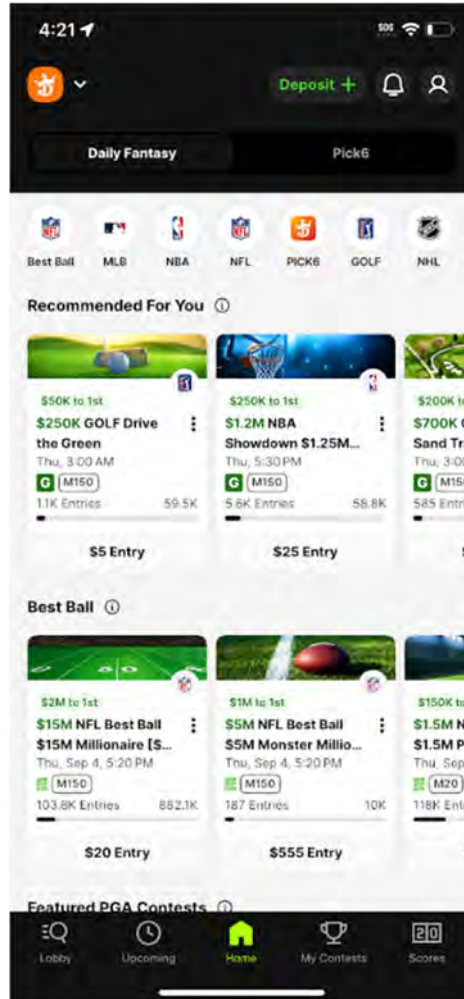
4:21

SOS

Deposit +

Daily Fantasy

Pick6

Best Ball

MLB

NBA

NFL

PICK6

GOLF

NHL

Recommended For You ⓘ

$50K to 1st
$250K GOLF Drive the Green
Thu, 3:00 AM
G M150
1.1K Entries 59.5K
$5 Entry

$250K to 1st
$1.2M NBA Showdown $1.25M...
Thu, 5:30 PM
G M150
5.6K Entries 58.8K
$25 Entry

$200K to
$700K
Sand Tr
Thu, 3:0
G M15
585 Entr

Best Ball ⓘ

$2M to 1st
$15M NFL Best Ball $15M Millionaire [$...
Thu, Sep 4, 5:20 PM
M150
103.8K Entries 882.1K
$20 Entry

$1M to 1st
$5M NFL Best Ball $5M Monster Millio...
Thu, Sep 4, 5:20 PM
M150
187 Entries 10K
$555 Entry

$150K to
$1.5M N
$1.5M P
Thu, Sep
M20
118K Ent

Featured PGA Contests ⓘ

Lobby

Upcoming

Home

My Contests

Scores